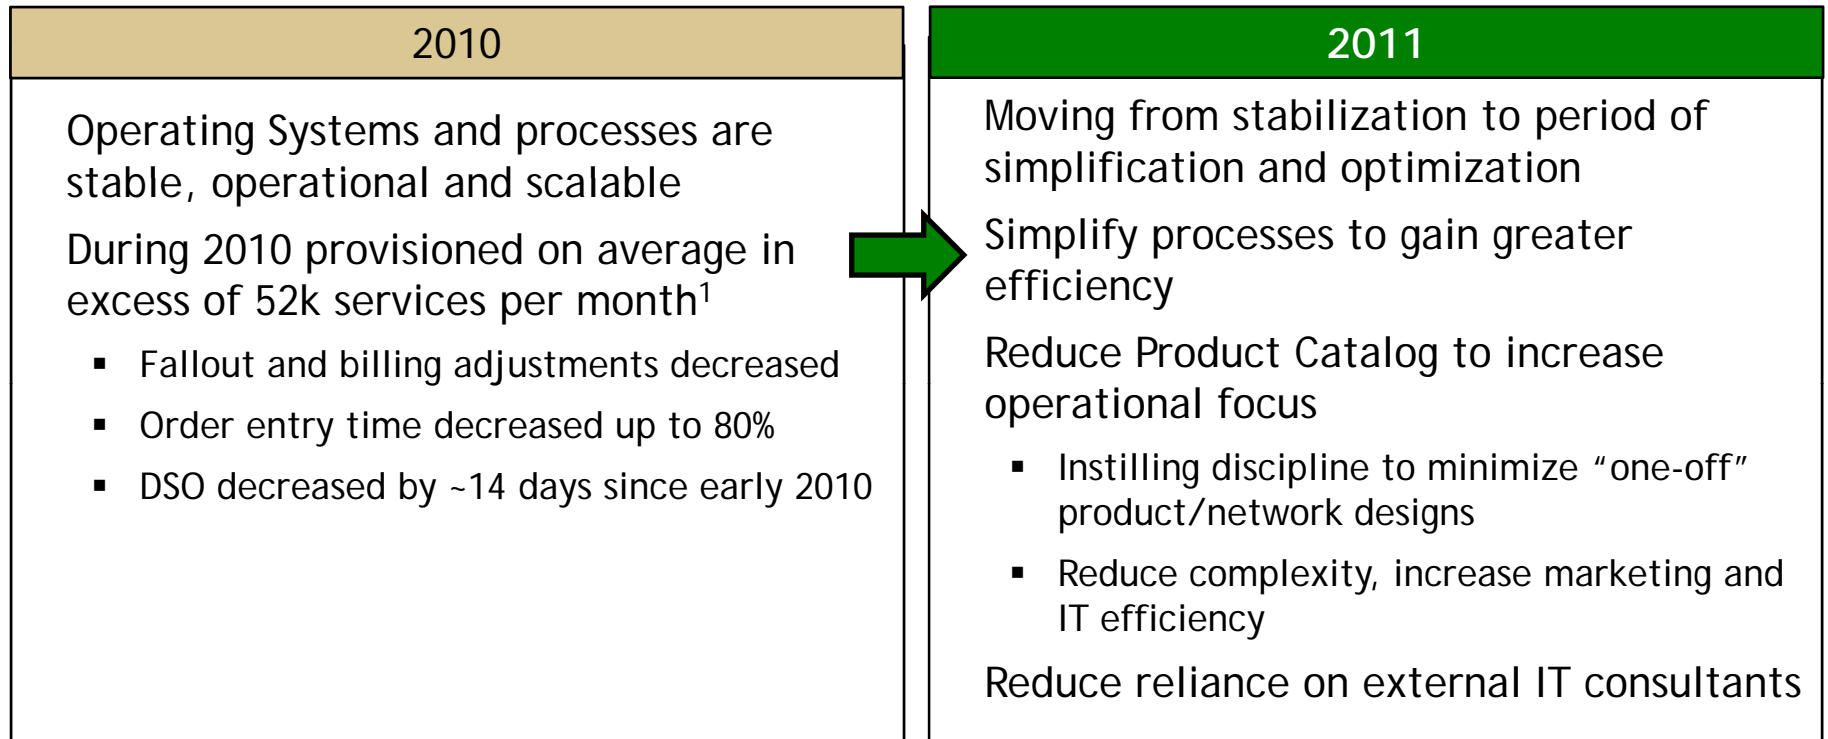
2010

Operating Systems and processes are stable, operational and scalable

During 2010 provisioned on average in excess of 52k services per month$^1$

▪ Fallout and billing adjustments decreased

▪ Order entry time decreased up to 80%

▪ DSO decreased by ~14 days since early 2010

2011

Moving from stabilization to period of simplification and optimization

Simplify processes to gain greater efficiency

Reduce Product Catalog to increase operational focus

▪ Instilling discipline to minimize “one-off” product/network designs

▪ Reduce complexity, increase marketing and IT efficiency

Reduce reliance on external IT consultants